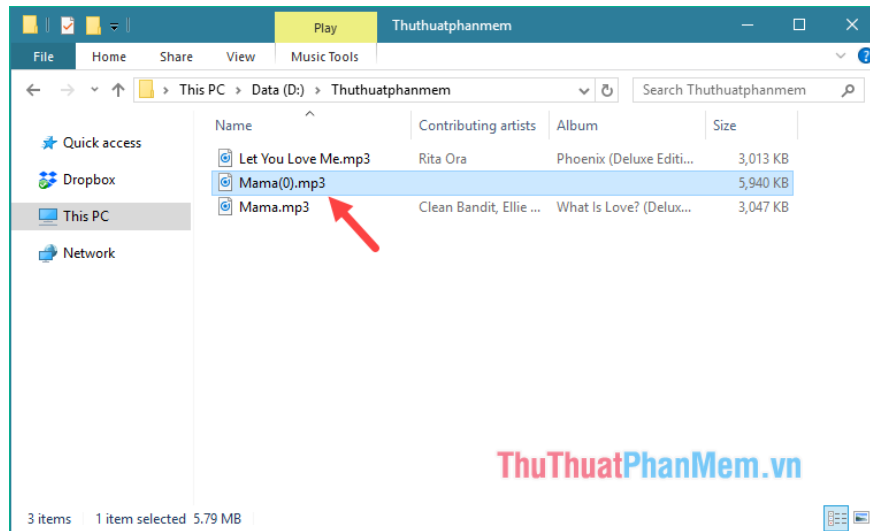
Play
Thuthuatphanmem
File Home Share View Music Tools
This PC > Data (D:) > Thuthuatphanmem
Search Thuthuatphanmem
Quick access
Dropbox
This PC
Network

| Name | Contributing artists | Album | Size |
|---|---|---|---|
| Let You Love Me.mp3 | Rita Ora | Phoenix (Deluxe Editi... | 3,013 KB |
| Mama(0).mp3 | | | 5,940 KB |
| Mama.mp3 | Clean Bandit, Ellie ... | What Is Love? (Delux... | 3,047 KB |

ThuThuatPhanMem.vn
3 items 1 item selected 5.79 MB